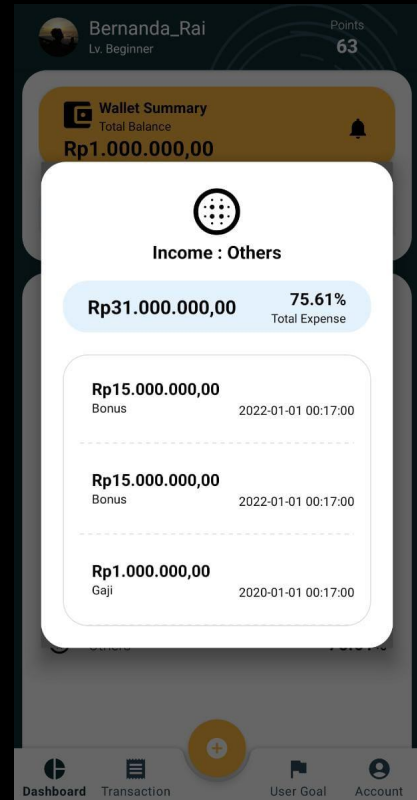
Bernanda_Rai
Lv. Beginner

Points
63

Wallet Summary
Total Balance
Rp1.000.000,00

Income : Others

Rp31.000.000,00
75.61%
Total Expense

Rp15.000.000,00
Bonus
2022-01-01 00:17:00

Rp15.000.000,00
Bonus
2022-01-01 00:17:00

Rp1.000.000,00
Gaji
2020-01-01 00:17:00

Others

Dashboard
Transaction
User Goal
Account